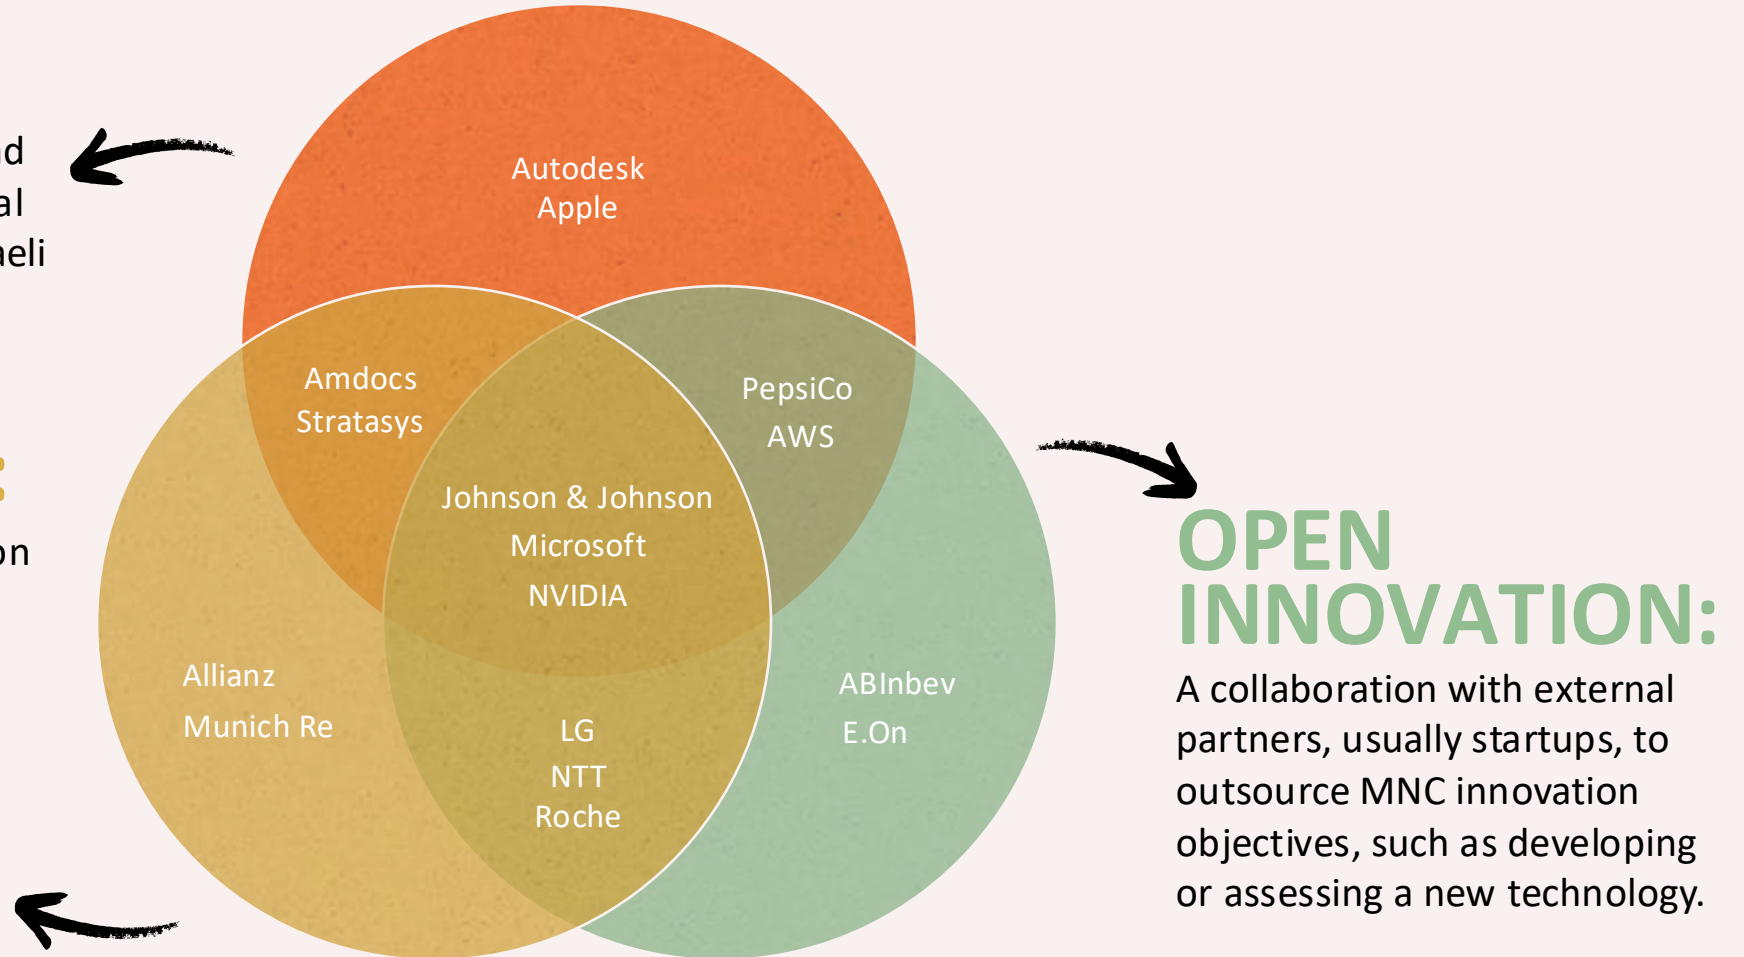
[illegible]d
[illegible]al
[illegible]eli

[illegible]

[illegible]on

Autodesk
Apple

Amdocs
Stratasys

PepsiCo
AWS

Johnson & Johnson
Microsoft
NVIDIA

Allianz
Munich Re

LG
NTT
Roche

ABInbev
E.On

OPEN INNOVATION:

A collaboration with external partners, usually startups, to outsource MNC innovation objectives, such as developing or assessing a new technology.